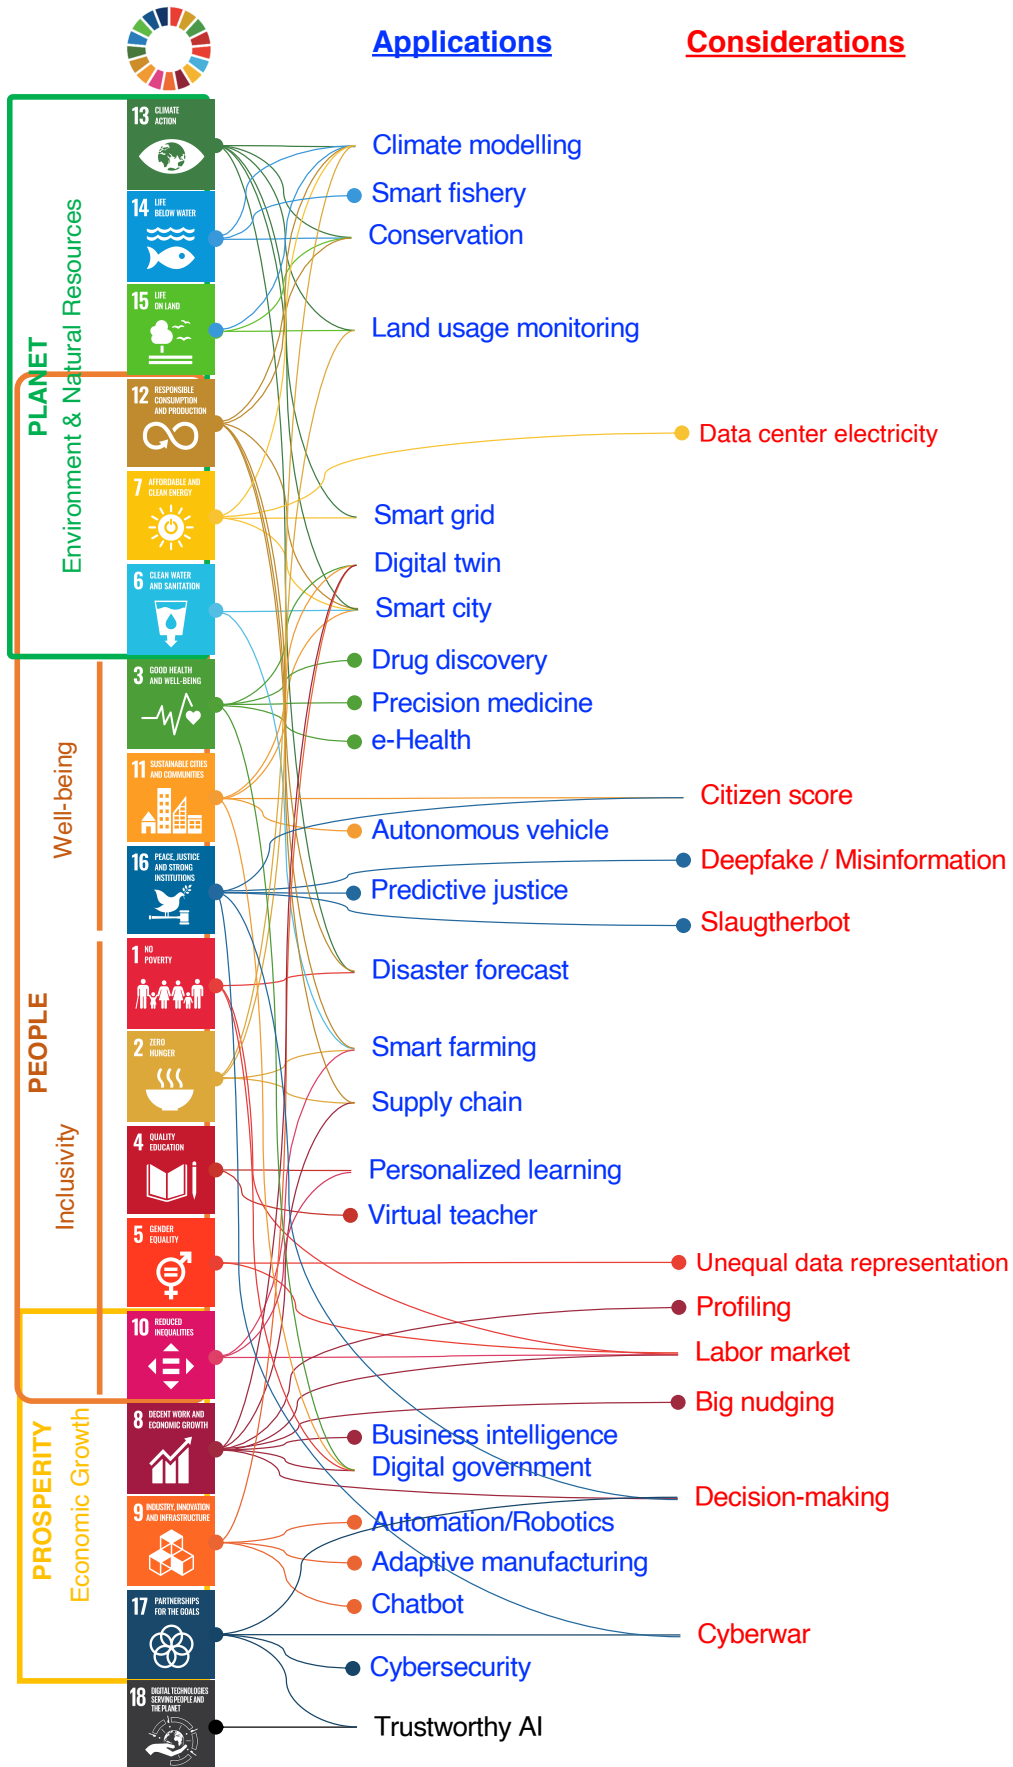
Applications

Considerations

PLANET
Environment & Natural Resources

PEOPLE
Well-being
Inclusivity

PROSPERITY
Economic Growth

13 CLIMATE ACTION
14 LIFE BELOW WATER
15 LIFE ON LAND
12 RESPONSIBLE CONSUMPTION AND PRODUCTION
7 AFFORDABLE AND CLEAN ENERGY
6 CLEAN WATER AND SANITATION
3 GOOD HEALTH AND WELL-BEING
11 SUSTAINABLE CITIES AND COMMUNITIES
16 PEACE, JUSTICE AND STRONG INSTITUTIONS
1 NO POVERTY
2 ZERO HUNGER
4 QUALITY EDUCATION
5 GENDER EQUALITY
10 REDUCED INEQUALITIES
8 DECENT WORK AND ECONOMIC GROWTH
9 INDUSTRY, INNOVATION AND INFRASTRUCTURE
17 PARTNERSHIPS FOR THE GOALS
18 DIGITAL TECHNOLOGIES SERVING PEOPLE AND THE PLANET

Climate modelling
Smart fishery
Conservation
Land usage monitoring
Data center electricity
Smart grid
Digital twin
Smart city
Drug discovery
Precision medicine
e-Health
Citizen score
Autonomous vehicle
Deepfake / Misinformation
Predictive justice
Slaugtherbot
Disaster forecast
Smart farming
Supply chain
Personalized learning
Virtual teacher
Unequal data representation
Profiling
Labor market
Big nudging
Business intelligence
Digital government
Decision-making
Automation/Robotics
Adaptive manufacturing
Chatbot
Cyberwar
Cybersecurity
Trustworthy AI